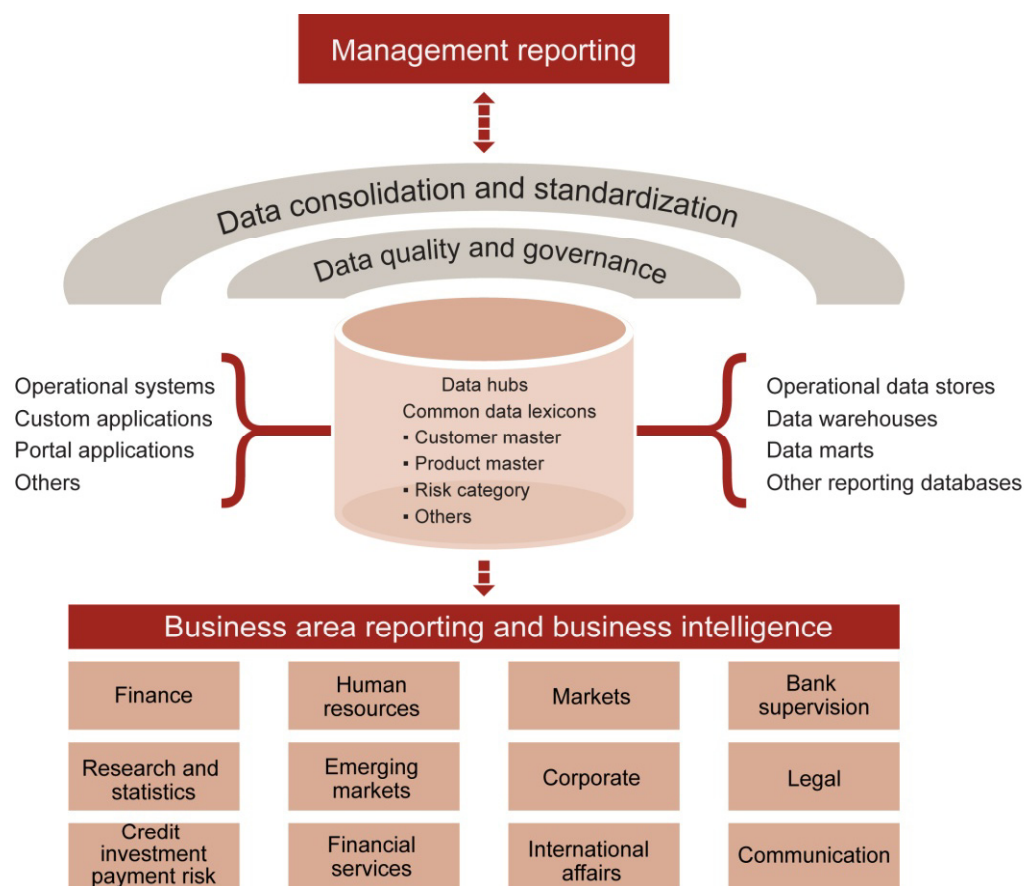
Management reporting

Data consolidation and standardization

Data quality and governance

Operational systems
Custom applications
Portal applications
Others

Data hubs
Common data lexicons
▪ Customer master
▪ Product master
▪ Risk category
▪ Others

Operational data stores
Data warehouses
Data marts
Other reporting databases

Business area reporting and business intelligence

Finance

Human resources

Markets

Bank supervision

Research and statistics

Emerging markets

Corporate

Legal

Credit investment payment risk

Financial services

International affairs

Communication